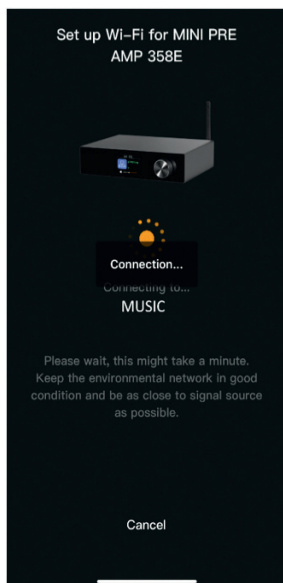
Set up Wi-Fi for MINI PRE AMP 358E

Connection...

Connecting to...

MUSIC

Please wait, this might take a minute. Keep the environmental network in good condition and be as close to signal source as possible.

Cancel